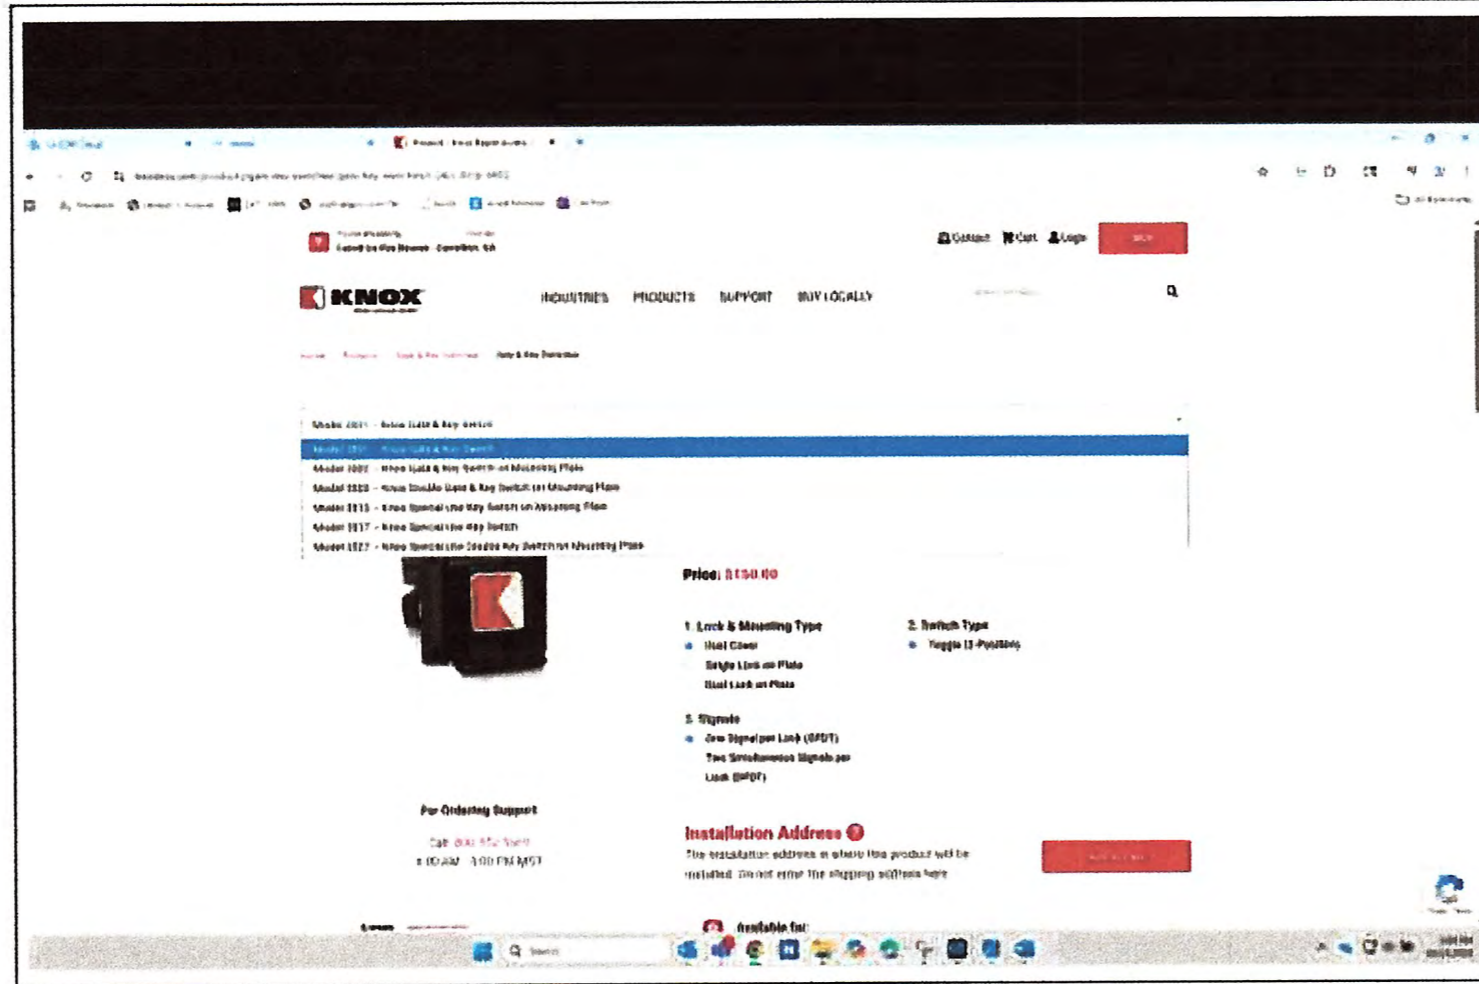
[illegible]

Contact Cart Login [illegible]

KNOX

INDUSTRIES PRODUCTS SUPPORT BUY LOCALLY

Home Products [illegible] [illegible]

Model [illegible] - Knox Gate & Key Switch

Model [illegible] - Knox Gate & Key Switch

Model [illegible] - Knox Gate & Key Switch on Mounting Plate

Model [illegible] - Knox Double Gate & Key Switch on Mounting Plate

Model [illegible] - Knox Special Use Key Switch on Mounting Plate

Model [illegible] - Knox Special Use Key Switch

Model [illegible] - Knox Special Use Double Key Switch on Mounting Plate

Price: $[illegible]

1. Lock & Mounting Type
Dual Cover
Single Lock on Plate
Dual Lock on Plate

2. Switch Type
Toggle (2-Position)

3. Signals
One Signal per Lock (SPDT)
Two Simultaneous Signals per Lock (DPDT)

For Ordering Support

Call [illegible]
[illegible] AM - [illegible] PM MST

Installation Address

The installation address is where the product will be installed. Do not enter the shipping address here.

Available for:

Search